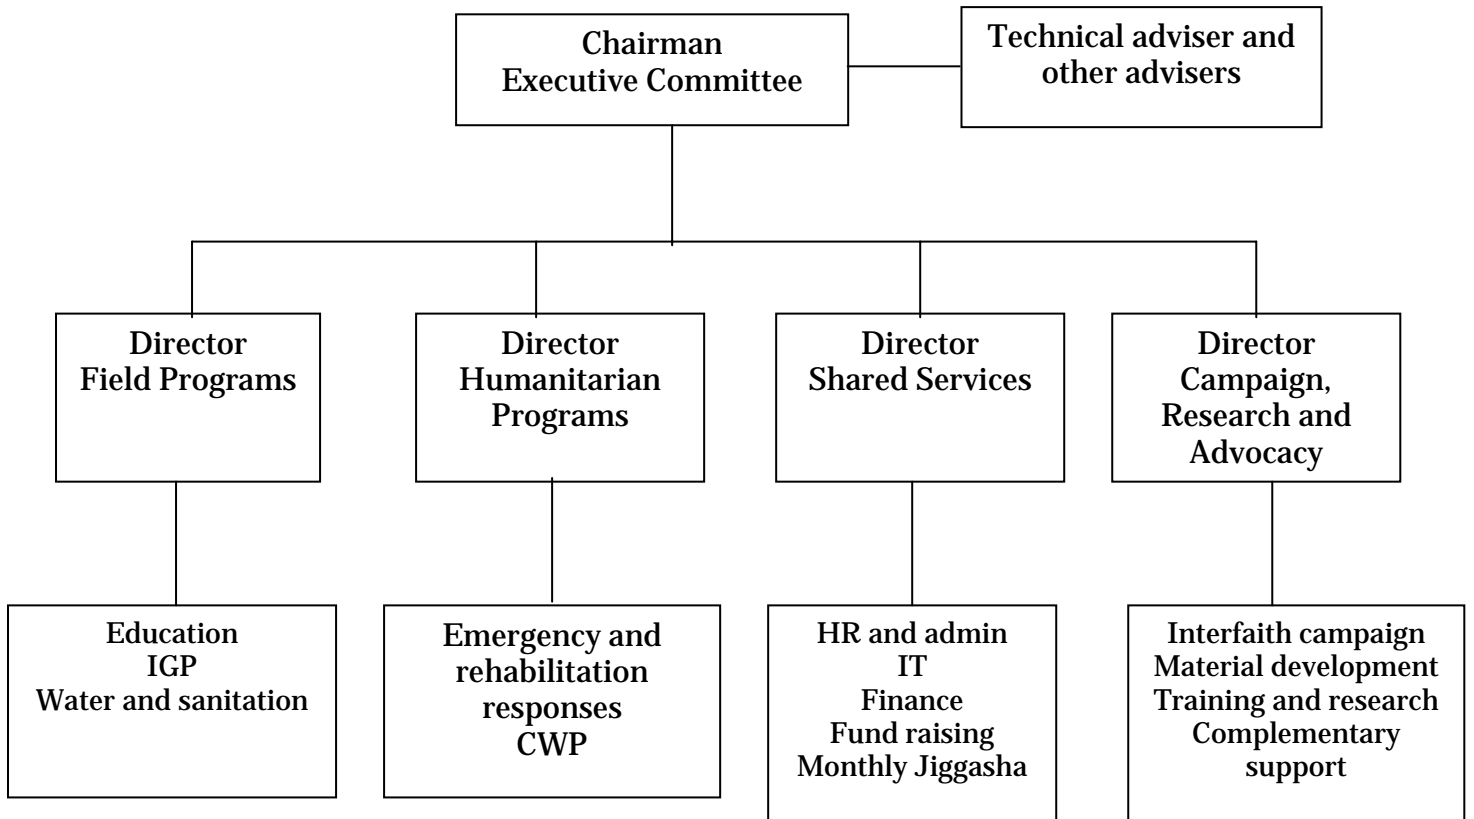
Chairman
Executive Committee

Technical adviser and other advisers

Director
Field Programs

Director
Humanitarian Programs

Director
Shared Services

Director
Campaign, Research and Advocacy

Education
IGP
Water and sanitation

Emergency and rehabilitation responses
CWP

HR and admin
IT
Finance
Fund raising
Monthly Jiggasha

Interfaith campaign
Material development
Training and research
Complementary support